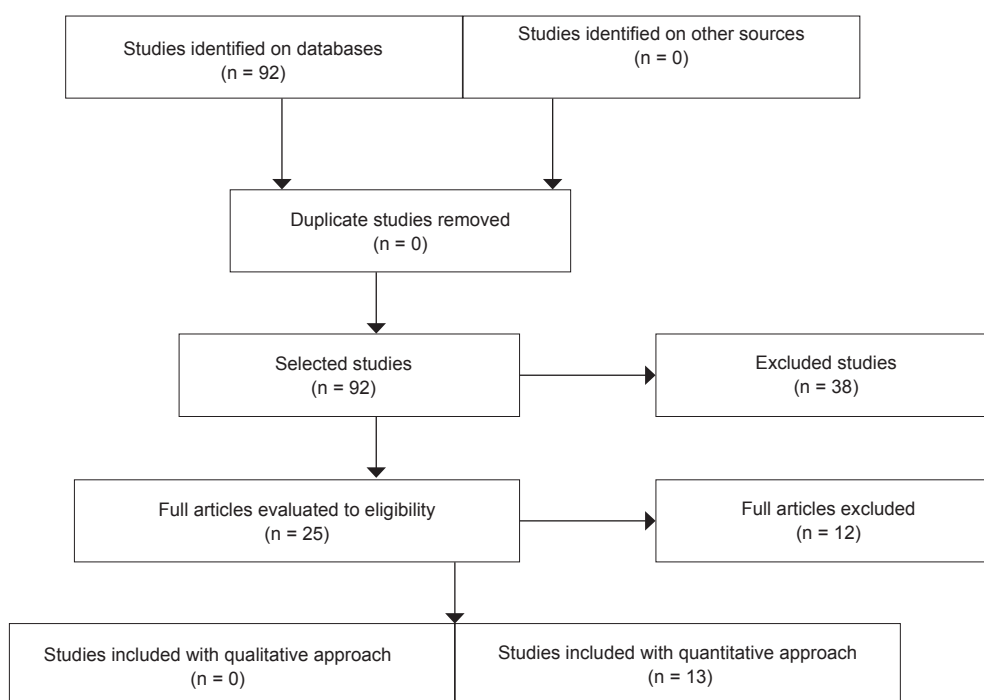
Studies identified on databases
(n = 92)

Studies identified on other sources
(n = 0)

Duplicate studies removed
(n = 0)

Selected studies
(n = 92)

Excluded studies
(n = 38)

Full articles evaluated to eligibility
(n = 25)

Full articles excluded
(n = 12)

Studies included with qualitative approach
(n = 0)

Studies included with quantitative approach
(n = 13)